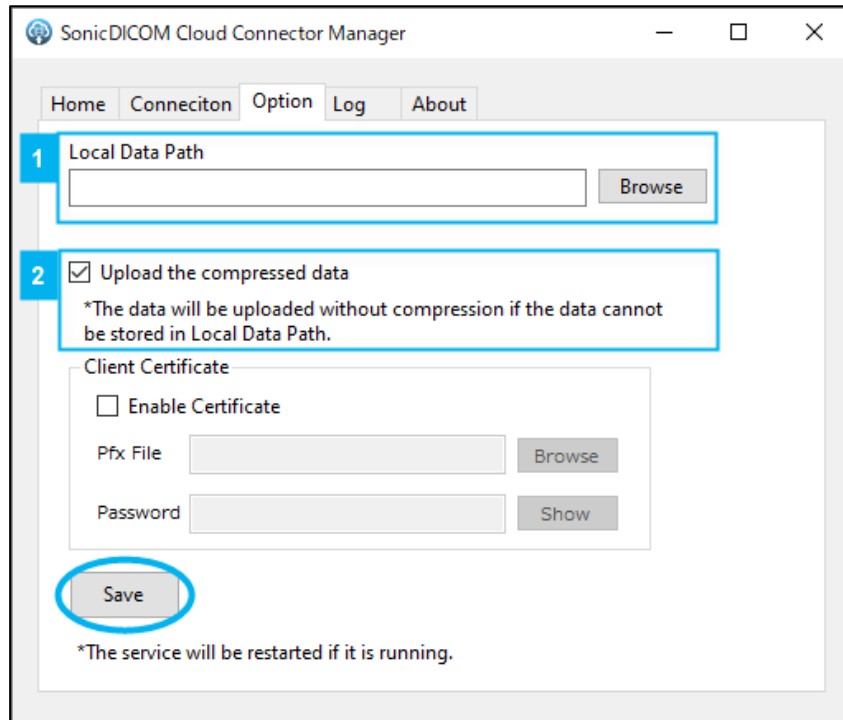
SonicDICOM Cloud Connector Manager

Home | Conneciton | Option | Log | About

1 Local Data Path

Browse

2 Upload the compressed data

*The data will be uploaded without compression if the data cannot be stored in Local Data Path.

Client Certificate

Enable Certificate

Pfx File

Browse

Password

Show

Save

*The service will be restarted if it is running.